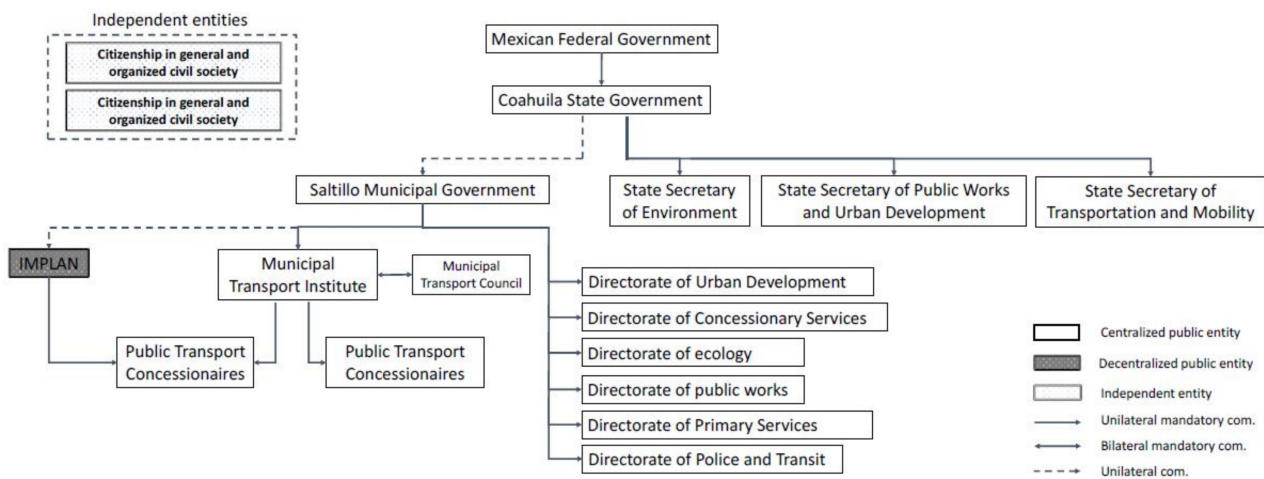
Independent entities

Citizenship in general and organized civil society

Citizenship in general and organized civil society

Mexican Federal Government

Coahuila State Government

Saltillo Municipal Government

State Secretary of Environment

State Secretary of Public Works and Urban Development

State Secretary of Transportation and Mobility

IMPLAN

Municipal Transport Institute

Municipal Transport Council

Directorate of Urban Development

Directorate of Concessionary Services

Directorate of ecology

Directorate of public works

Directorate of Primary Services

Directorate of Police and Transit

Public Transport Concessionaires

Public Transport Concessionaires

Centralized public entity

Decentralized public entity

Independent entity

Unilateral mandatory com.

Bilateral mandatory com.

Unilateral com.